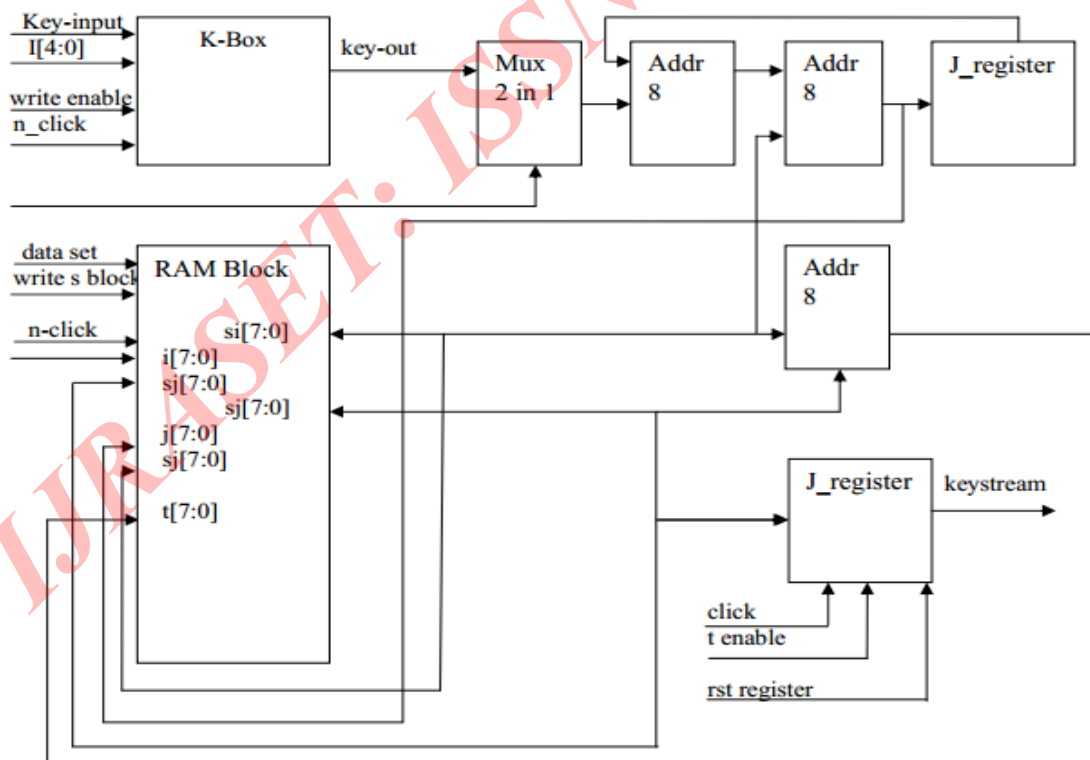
Key-input
I[4:0]
write enable
n_click
K-Box
key-out
Mux
2 in 1
Addr
8
Addr
8
J_register
data set
write s block
n-click
RAM Block
si[7:0]
i[7:0]
sj[7:0]
sj[7:0]
j[7:0]
sj[7:0]
t[7:0]
Addr
8
J_register
keystream
click
t enable
rst register
IJRASET: ISSN